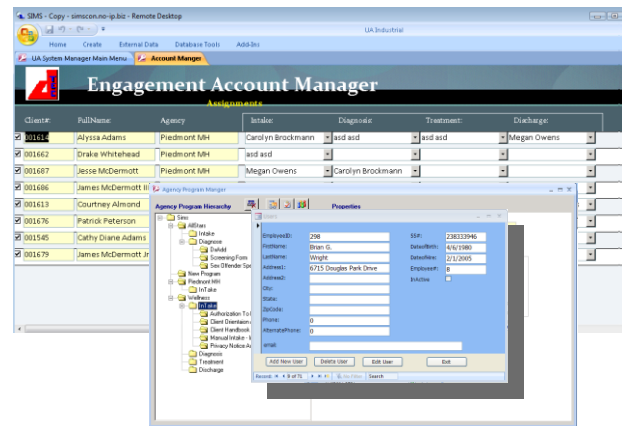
SIMS - Copy - simscon.no-ip.biz - Remote Desktop

UA Industrial

Home Create External Data Database Tools Add-Ins

UA System Manager Main Menu Account Manger

Engagement Account Manager

Assignments

| Client#: | FullName: | Agency | Intake: | Diagnosis: | Treatment: | Discharge: |
|---|---|---|---|---|---|---|
| 001614 | Alyssa Adams | Piedmont MH | Carolyn Brockmann | asd asd | asd asd | Megan Owens |
| 001662 | Drake Whitehead | Piedmont MH | asd asd | | | |
| 001687 | Jesse McDermott | Piedmont MH | Megan Owens | Carolyn Brockmann | | |
| 001686 | James McDermott III | | | | | |
| 001613 | Courtney Almond | | | | | |
| 001676 | Patrick Peterson | | | | | |
| 001545 | Cathy Diane Adams | | | | | |
| 001679 | James McDermott Jr | | | | | |

Agency Program Manger

Agency Program Hierarchy

Properties

Sims
AllStars
Intake
Diagnose
Swedd
Screening Form
Sex Offender Spe
New Program
Piedmont MH
InTake
Wellness
InTake
Authorization To
Client Orientation
Client Handbook
Manual Intake -
Privacy Notice A
Diagnosis
Treatment
Discharge

Users

EmployeeID: 298
FirstName: Brian G.
LastName: Wright
Address1: 6715 Douglas Park Drive
Address2:
City:
State:
ZipCode:
Phone: 0
AlternatePhone: 0
email:
SS#: 238333946
DateofBirth: 4/6/1980
DateofHire: 2/1/2005
Employee#: 8
InActive

Add New User Delete User Edit User Exit

Record: 9 of 71 No Filter Search